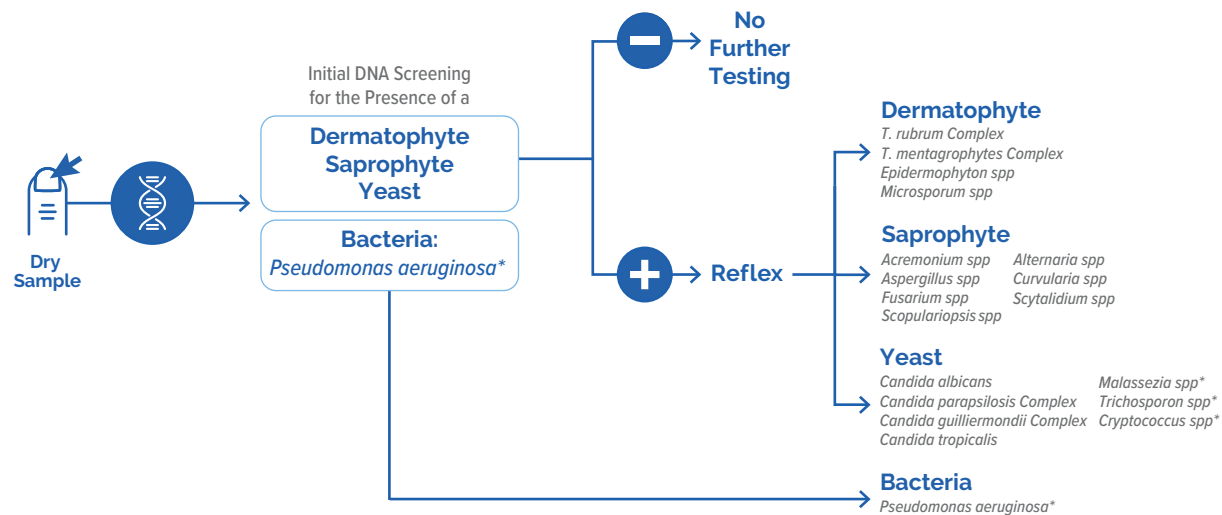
Dry Sample

Initial DNA Screening for the Presence of a

Dermatophyte
Saprophyte
Yeast

Bacteria:
Pseudomonas aeruginosa*

No Further Testing

Reflex

Dermatophyte
T. rubrum Complex
T. mentagrophytes Complex
Epidermophyton spp
Microsporum spp

Saprophyte
Acremonium spp
Aspergillus spp
Fusarium spp
Scopulariopsis spp
Alternaria spp
Curvularia spp
Scytalidium spp

Yeast
Candida albicans
Candida parapsilosis Complex
Candida guilliermondii Complex
Candida tropicalis
Malassezia spp*
Trichosporon spp*
Cryptococcus spp*

Bacteria
Pseudomonas aeruginosa*